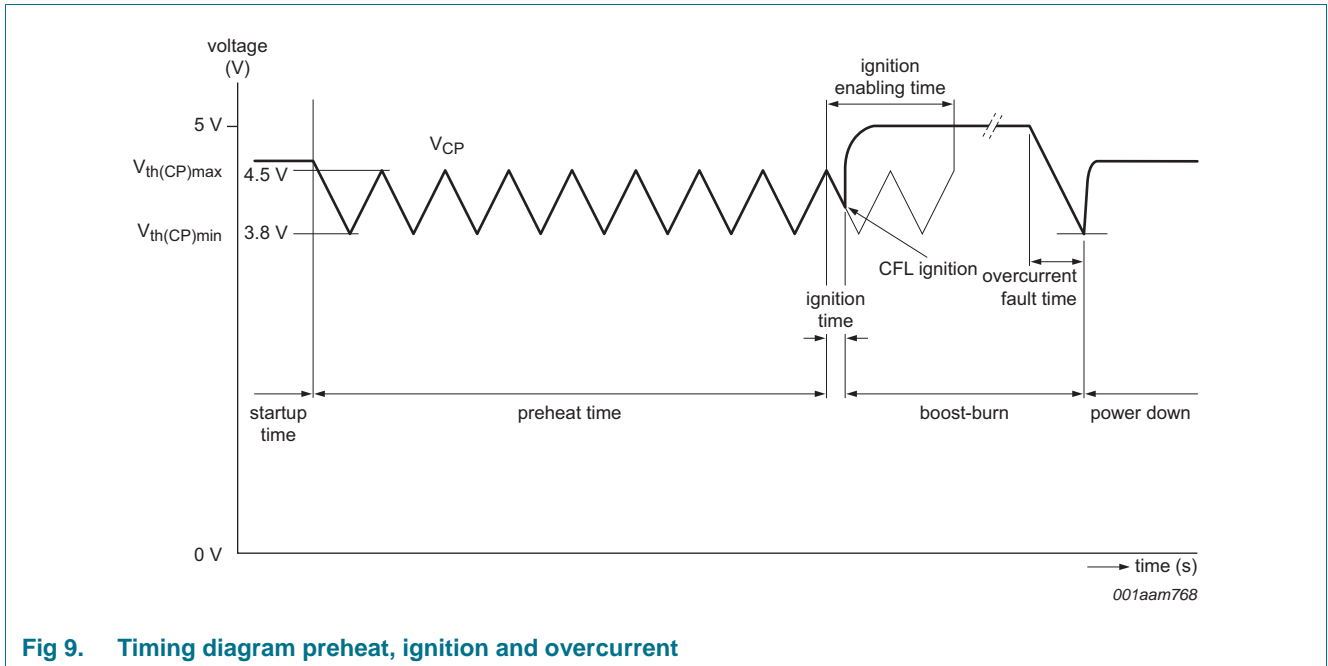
voltage (V)

ignition enabling time

5 V

$V_{CP}$

$V_{th(CP)max}$ 4.5 V

$V_{th(CP)min}$ 3.8 V

CFL ignition

overcurrent fault time

ignition time

startup time

preheat time

boost-burn

power down

0 V

time (s)

001aam768

Fig 9. Timing diagram preheat, ignition and overcurrent